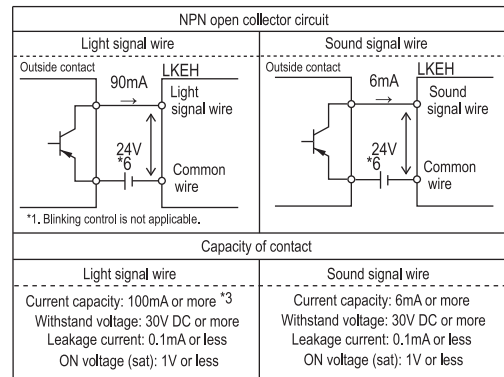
NPN open collector circuit

Light signal wire

Outside contact

90mA →

LKEH

Light signal wire

24V *6

Common wire

*1. Blinking control is not applicable.

Sound signal wire

Outside contact

6mA →

LKEH

Sound signal wire

24V *6

Common wire

Capacity of contact

| Light signal wire | Sound signal wire |
|---|---|
| Current capacity: 100mA or more *3<br>Withstand voltage: 30V DC or more<br>Leakage current: 0.1mA or less<br>ON voltage (sat): 1V or less | Current capacity: 6mA or more<br>Withstand voltage: 30V DC or more<br>Leakage current: 0.1mA or less<br>ON voltage (sat): 1V or less |